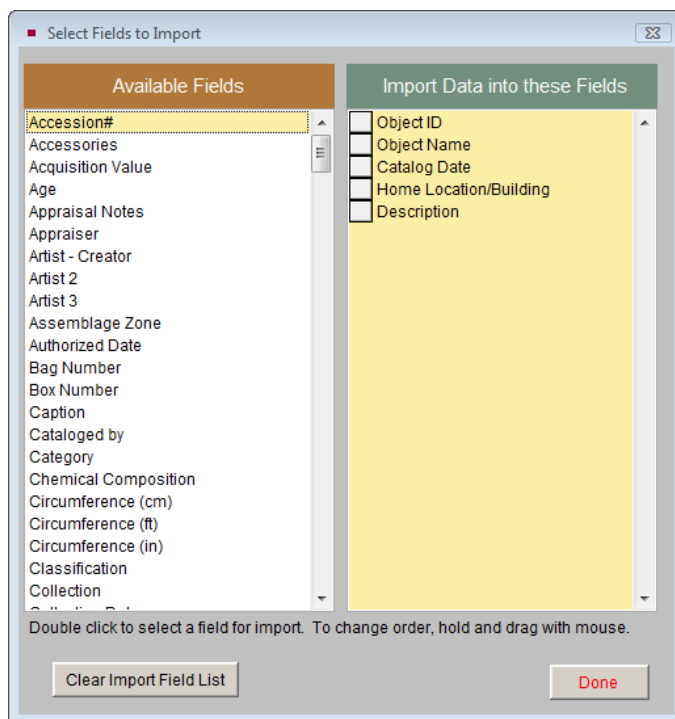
Select Fields to Import

Available Fields

Accession#
Accessories
Acquisition Value
Age
Appraisal Notes
Appraiser
Artist - Creator
Artist 2
Artist 3
Assemblage Zone
Authorized Date
Bag Number
Box Number
Caption
Cataloged by
Category
Chemical Composition
Circumference (cm)
Circumference (ft)
Circumference (in)
Classification
Collection
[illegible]

Import Data into these Fields

Object ID
Object Name
Catalog Date
Home Location/Building
Description

Double click to select a field for import. To change order, hold and drag with mouse.

Clear Import Field List

Done